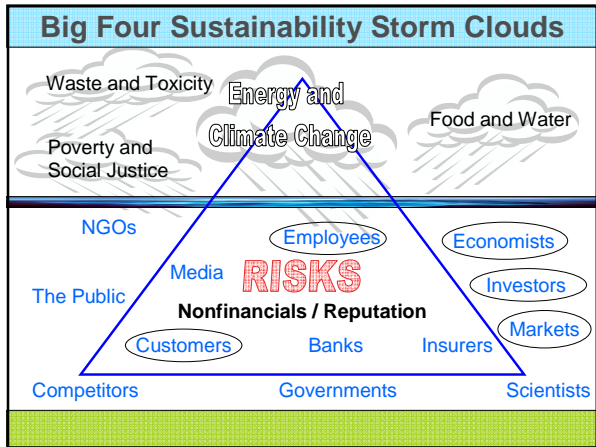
Big Four Sustainability Storm Clouds

Waste and Toxicity

Energy and Climate Change

Food and Water

Poverty and Social Justice

NGOs

Employees

Economists

Media

RISKS

The Public

Investors

Nonfinancials / Reputation

Markets

Customers

Banks

Insurers

Competitors

Governments

Scientists